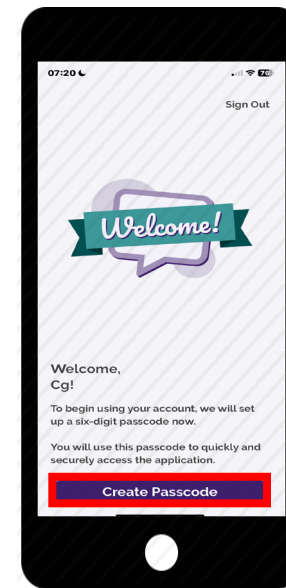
07:20

Sign Out

Welcome!

Welcome,
Cg!

To begin using your account, we will set up a six-digit passcode now.

You will use this passcode to quickly and securely access the application.

Create Passcode